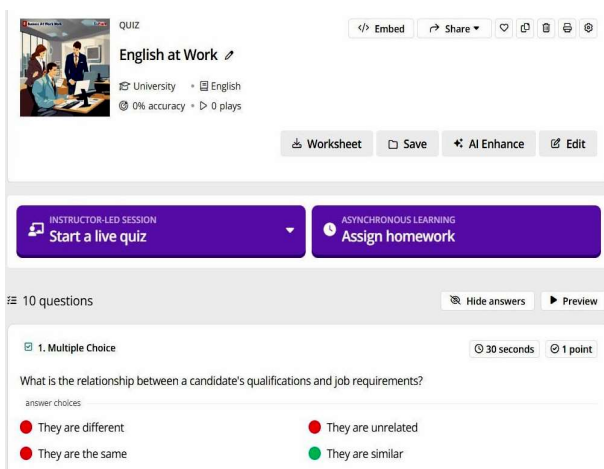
QUIZ

English at Work

University • English
0% accuracy • 0 plays

Embed Share

Worksheet Save AI Enhance Edit

INSTRUCTOR-LED SESSION
Start a live quiz

ASYNCHRONOUS LEARNING
Assign homework

10 questions

Hide answers Preview

1. Multiple Choice

30 seconds 1 point

What is the relationship between a candidate's qualifications and job requirements?

answer choices

They are different

They are unrelated

They are the same

They are similar